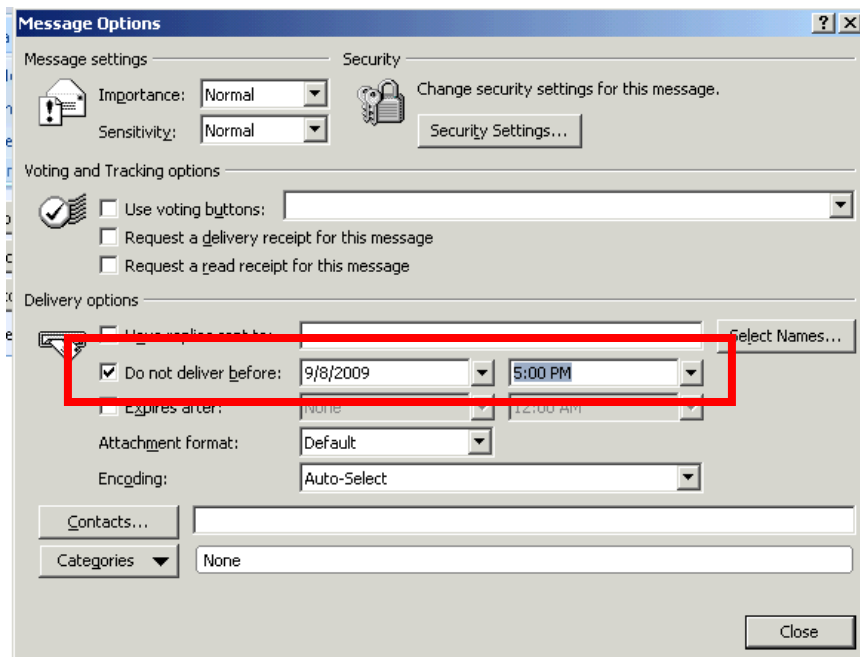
Message Options

?
X

Message settings

Importance: Normal

Sensitivity: Normal

Security

Change security settings for this message.

Security Settings...

Voting and Tracking options

Use voting buttons:

Request a delivery receipt for this message

Request a read receipt for this message

Delivery options

Have replies sent to:

Select Names...

Do not deliver before: 9/8/2009 5:00 PM

Expires after: None 12:00 AM

Attachment format: Default

Encoding: Auto-Select

Contacts...

Categories None

Close